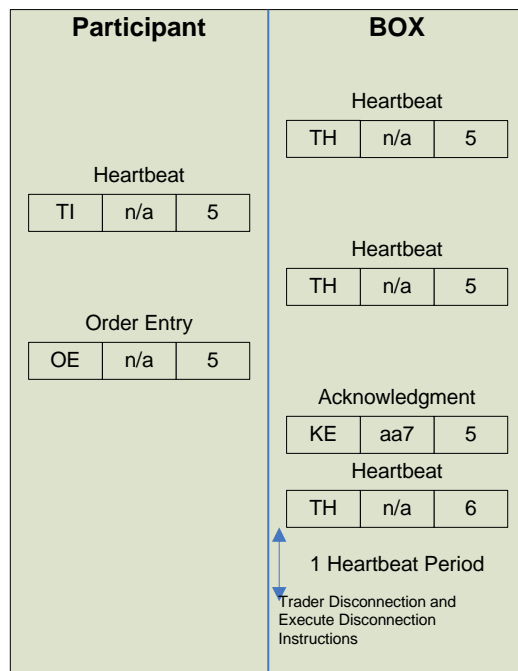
Participant

BOX

Heartbeat

| TH | n/a | 5 |
|---|---|---|

Heartbeat

| TI | n/a | 5 |
|---|---|---|

Heartbeat

| TH | n/a | 5 |
|---|---|---|

Order Entry

| OE | n/a | 5 |
|---|---|---|

Acknowledgment

| KE | aa7 | 5 |
|---|---|---|

Heartbeat

| TH | n/a | 6 |
|---|---|---|

1 Heartbeat Period

Trader Disconnection and Execute Disconnection Instructions